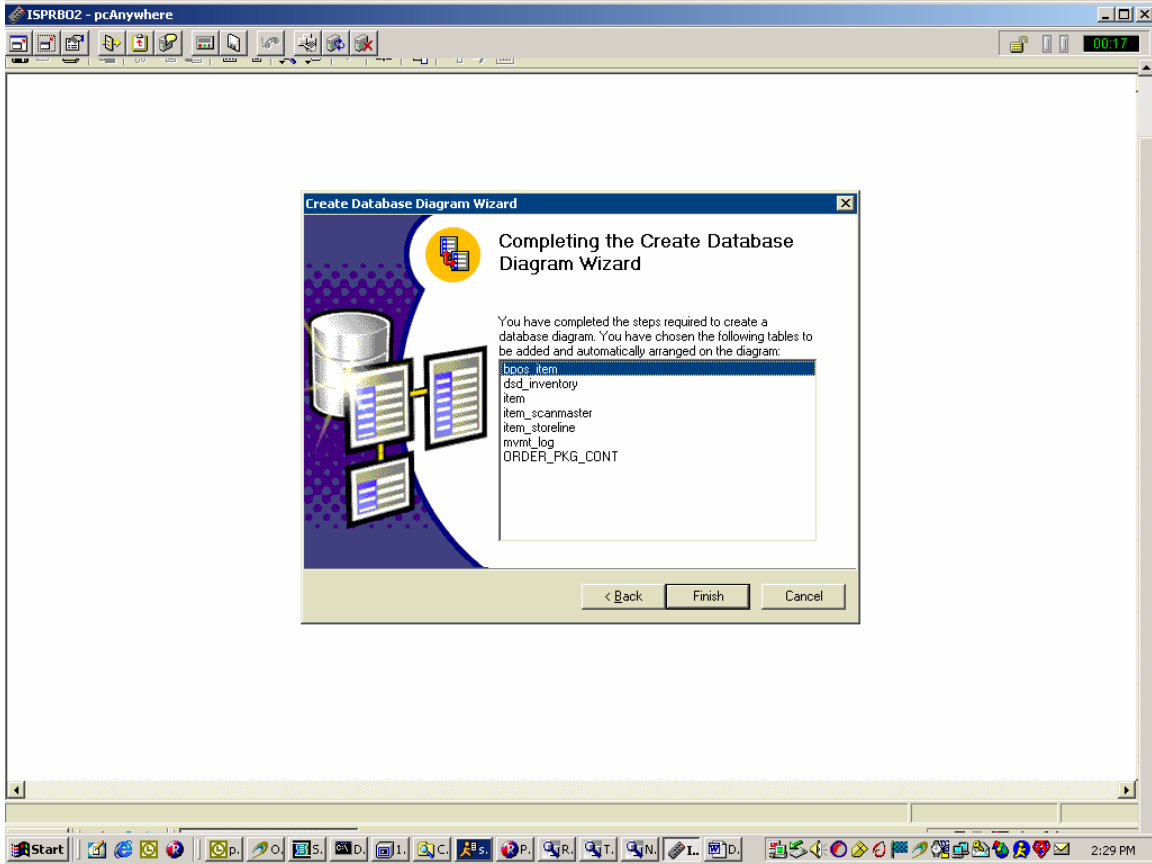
ISPRBO2 - pcAnywhere

00:17

Create Database Diagram Wizard

Completing the Create Database Diagram Wizard

You have completed the steps required to create a database diagram. You have chosen the following tables to be added and automatically arranged on the diagram:

bpos_item
dsd_inventory
item
item_scanmaster
item_storeline
mvmt_log
ORDER_PKG_CONT

< Back
Finish
Cancel

Start
p.
O.
S.
D.
1.
C.
s.
P.
R.
T.
N.
I.
D.
2:29 PM